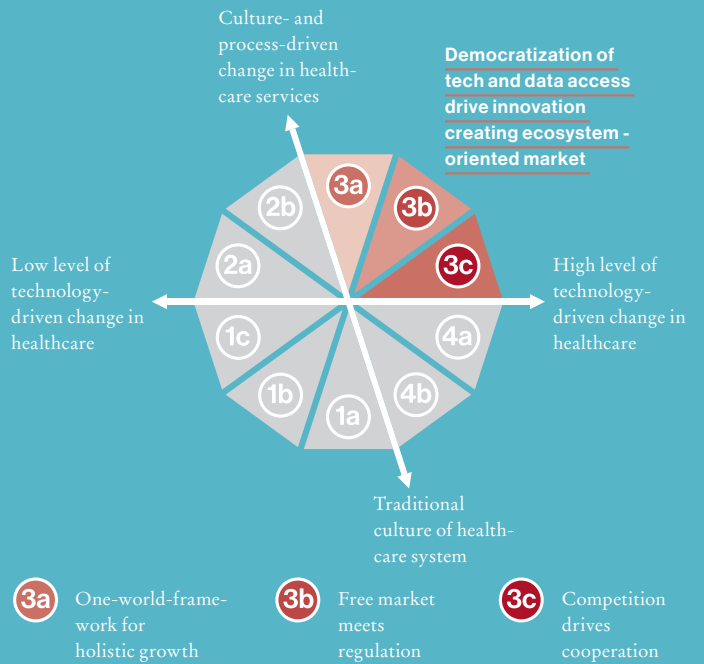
Culture- and process-driven change in health-care services

Democratization of tech and data access drive innovation creating ecosystem - oriented market

3a
3b
2b
2a
3c

Low level of technology-driven change in healthcare

High level of technology-driven change in healthcare

1c
4a
1b
4b
1a

Traditional culture of health-care system

3a One-world-frame-work for holistic growth

3b Free market meets regulation

3c Competition drives cooperation